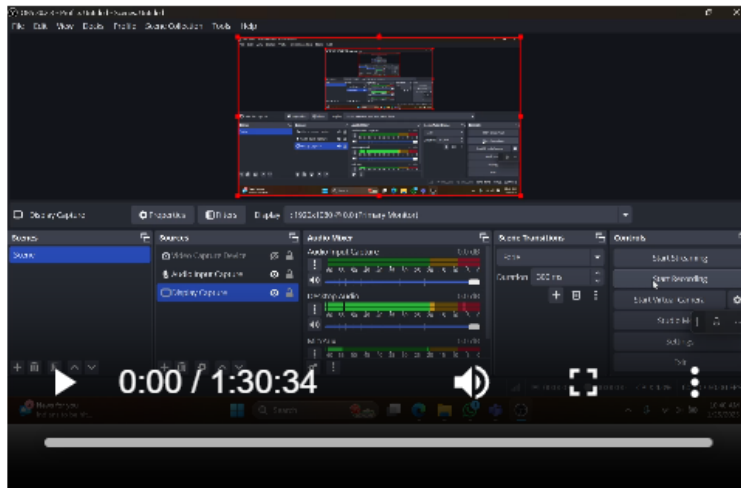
File Edit View Docks Profile Scene Collection Tools Help

Display Capture
Properties
Filters
Display
1920x1080 @ 0,0 (Primary Monitor)

Scenes
Scene

Sources
Video Capture Device
Audio Input Capture
Display Capture

Audio Mixer
Audio Input Capture
Desktop Audio
Mic/Aux

Scene Transitions
Fade
Duration 300 ms

Controls
Start Streaming
Start Recording
Start Virtual Camera
Studio Mode
Settings
Exit

0:00 / 1:30:34

Search